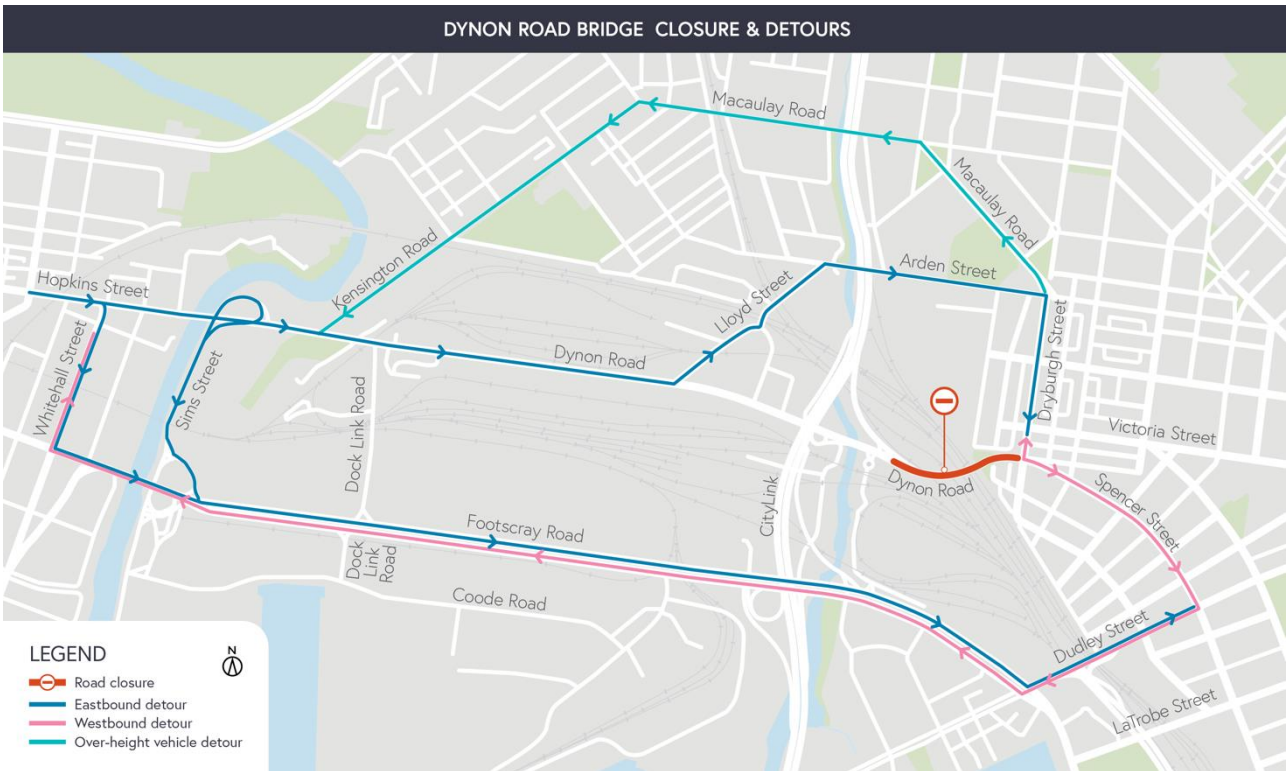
DYNON ROAD BRIDGE CLOSURE & DETOURS

Macaulay Road
Macaulay Road
Kensington Road
Arden Street
Hopkins Street
Lloyd Street
Whitehall Street
Dryburgh Street
Sims Street
Dynon Road
Dock Link Road
Victoria Street
Dynon Road
Spencer Street
CityLink
Footscray Road
Dock Link Road
Coode Road
Dudley Street
LaTrobe Street

LEGEND
N
Road closure
Eastbound detour
Westbound detour
Over-height vehicle detour